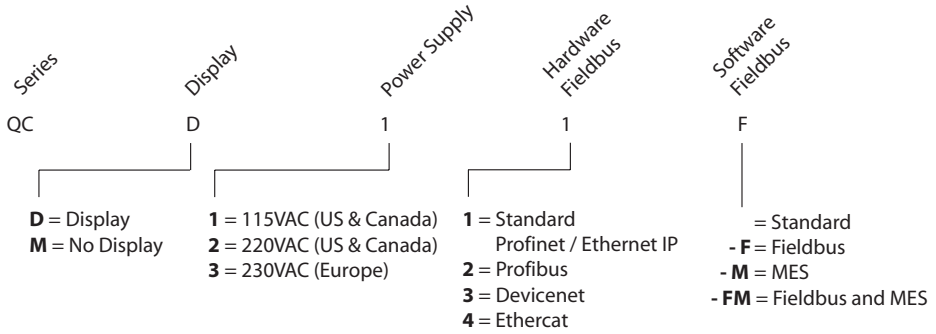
Series
Display
Power Supply
Hardware Fieldbus
Software Fieldbus

QC D 1 1 F

**D** = Display
**M** = No Display

**1** = 115VAC (US & Canada)
**2** = 220VAC (US & Canada)
**3** = 230VAC (Europe)

**1** = Standard Profinet / Ethernet IP
**2** = Profibus
**3** = Devicenet
**4** = Ethercat

= Standard
**- F** = Fieldbus
**- M** = MES
**- FM** = Fieldbus and MES